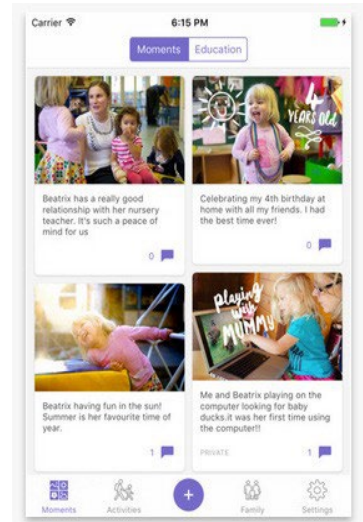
Carrier
6:15 PM

Moments
Education

4 YEARS OLD

Beatrix has a really good relationship with her nursery teacher. It's such a peace of mind for us

0

Celebrating my 4th birthday at home with all my friends. I had the best time ever!

0

playing with MUMMY

Beatrix having fun in the sun! Summer is her favourite time of year.

1

Me and Beatrix playing on the computer looking for baby ducks.it was her first time using the computer!!

PRIVATE

1

Moments
Activities
+
Family
Settings